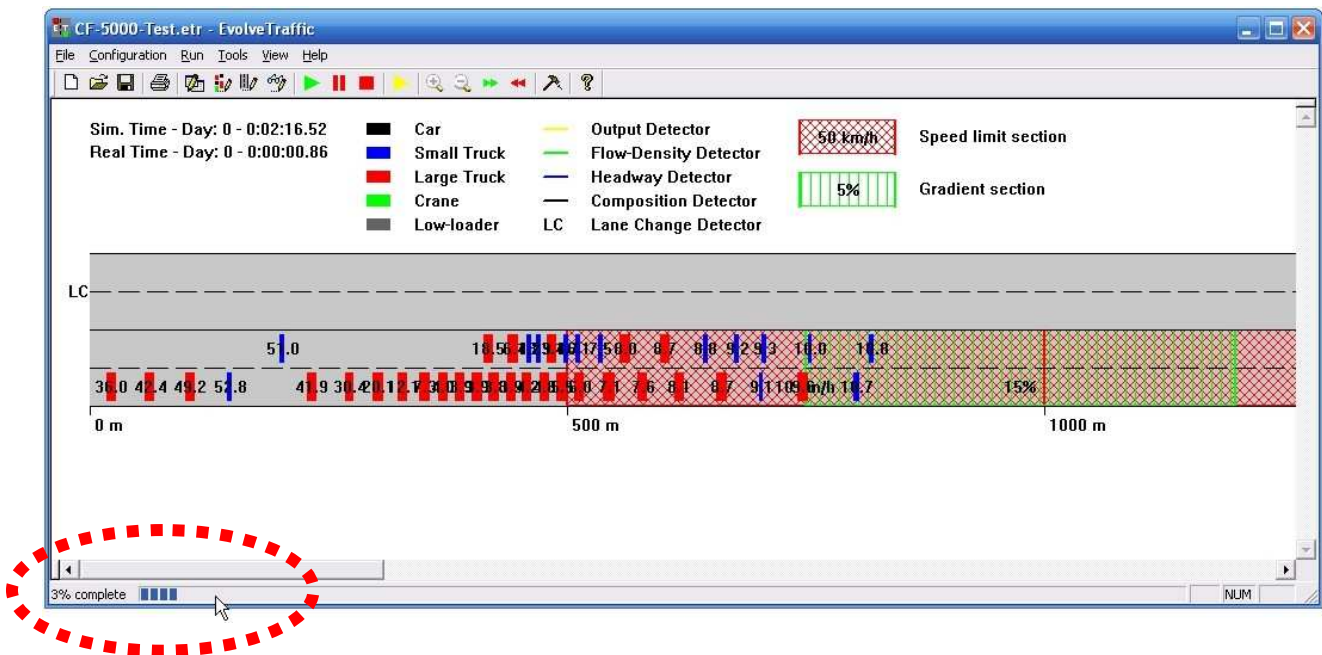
CF-5000-Test.etr - EvolveTraffic

File Configuration Run Tools View Help

Sim. Time - Day: 0 - 0:02:16.52
Real Time - Day: 0 - 0:00:00.86

Car
Small Truck
Large Truck
Crane
Low-loader

Output Detector
Flow-Density Detector
Headway Detector
Composition Detector
LC Lane Change Detector

50 km/h Speed limit section

5% Gradient section

LC

51.0 18.5 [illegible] 16.0 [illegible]

36.0 42.4 49.2 52.8 41.9 30.4 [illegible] 15%

0 m
500 m
1000 m

3% complete

NUM